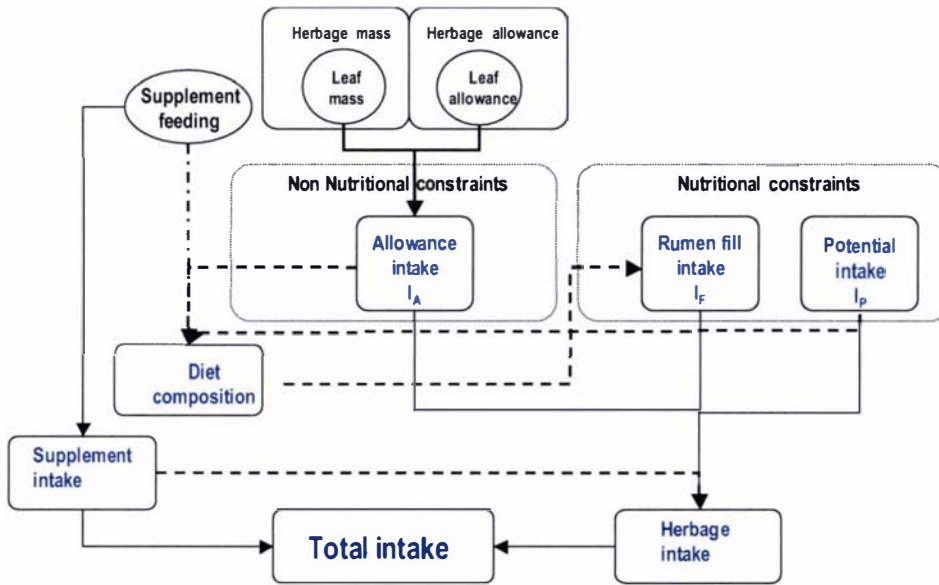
Herbage mass

Leaf mass

Herbage allowance

Leaf allowance

Supplement feeding

Non Nutritional constraints

Allowance intake $I_A$

Nutritional constraints

Rumen fill intake $I_F$

Potential intake $I_P$

Diet composition

Supplement intake

Total intake

Herbage intake